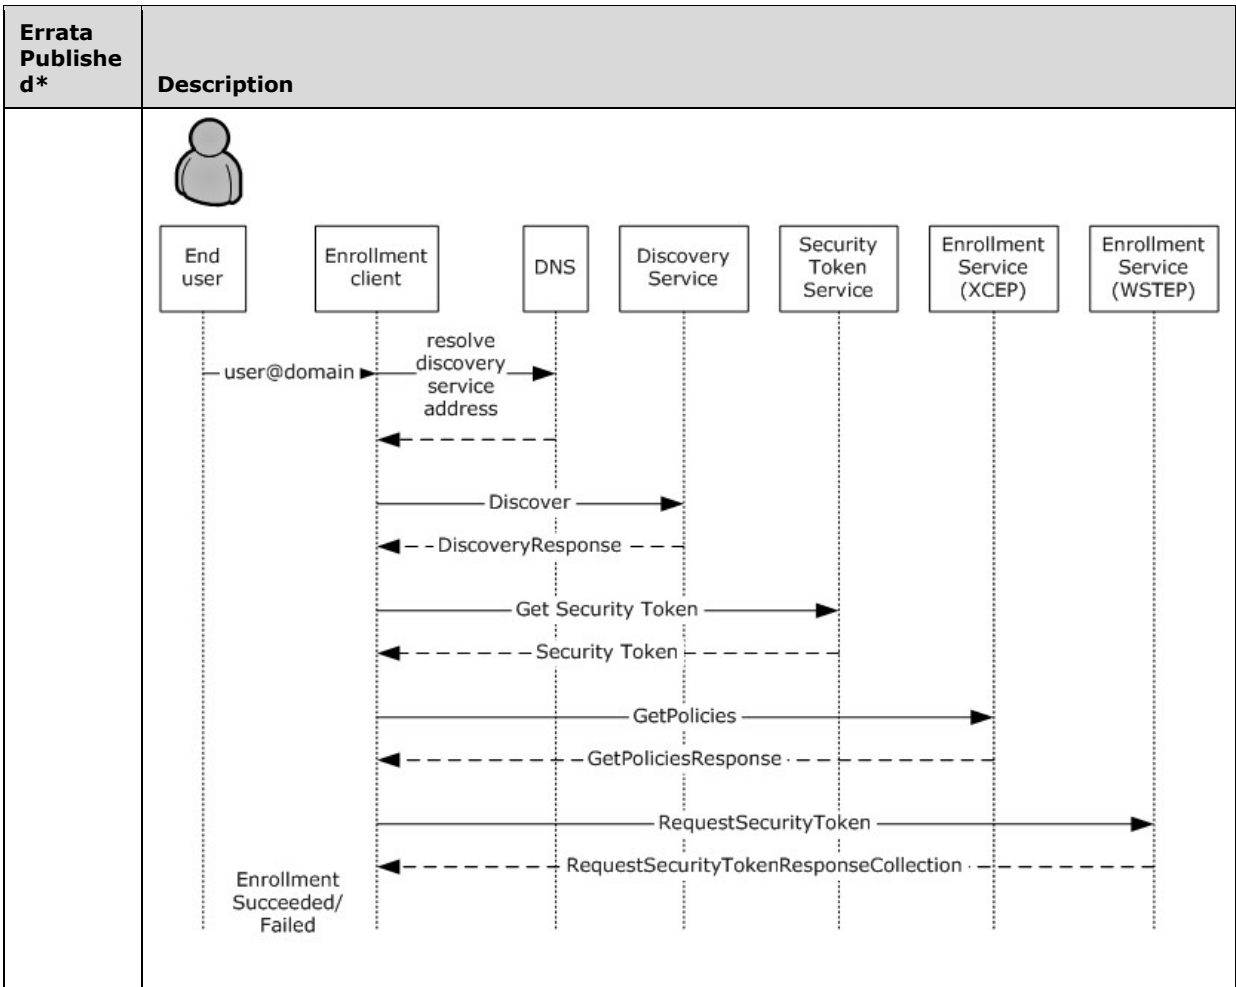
| Errata Published* | Description |
|---|---|
| | End user<br>Enrollment client<br>DNS<br>Discovery Service<br>Security Token Service<br>Enrollment Service (XCEP)<br>Enrollment Service (WSTEP)<br>user@domain<br>resolve discovery service address<br>Discover<br>DiscoveryResponse<br>Get Security Token<br>Security Token<br>GetPolicies<br>GetPoliciesResponse<br>RequestSecurityToken<br>RequestSecurityTokenResponseCollection<br>Enrollment Succeeded/ Failed |